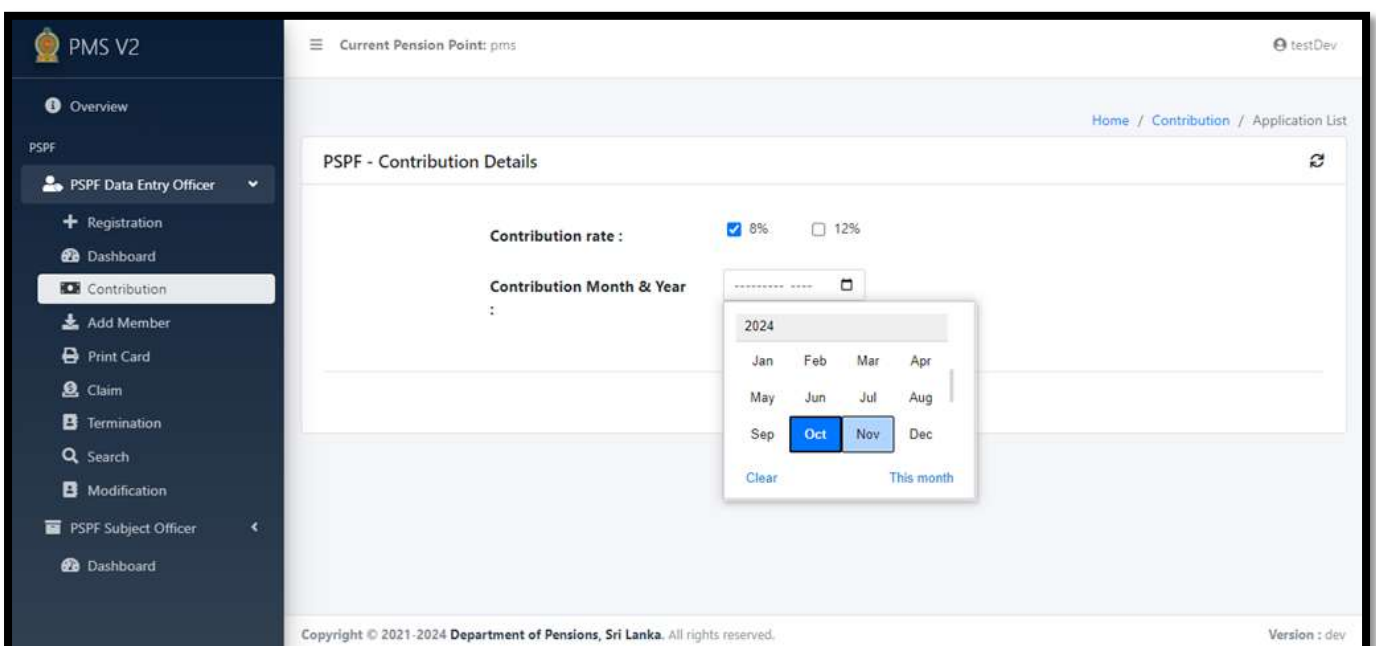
PMS V2

Overview

PSPF

PSPF Data Entry Officer

Registration

Dashboard

Contribution

Add Member

Print Card

Claim

Termination

Search

Modification

PSPF Subject Officer

Dashboard

Current Pension Point: pms

testDev

Home / Contribution / Application List

PSPF - Contribution Details

Contribution rate :

8%

12%

Contribution Month & Year :

--------- ----

| 2024 | | | |
|---|---|---|---|
| Jan | Feb | Mar | Apr |
| May | Jun | Jul | Aug |
| Sep | Oct | Nov | Dec |

Clear

This month

Copyright © 2021-2024 Department of Pensions, Sri Lanka. All rights reserved.

Version : dev